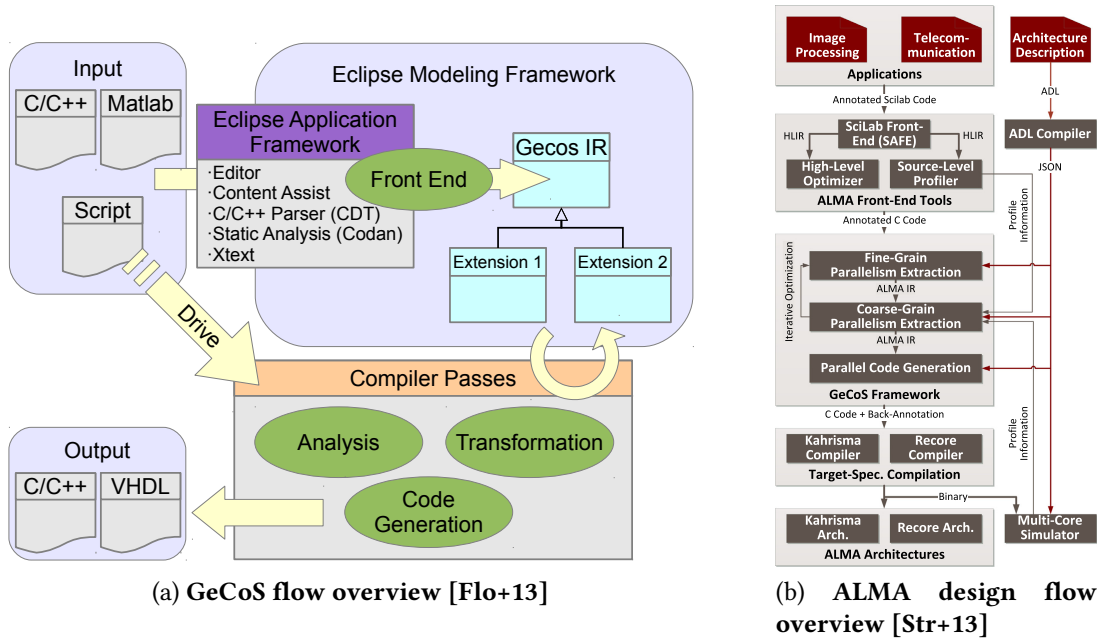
Input

C/C++

Matlab

Script

Eclipse Modeling Framework

Eclipse Application Framework

·Editor
·Content Assist
·C/C++ Parser (CDT)
·Static Analysis (Codan)
·Xtext

Front End

Gecos IR

Extension 1

Extension 2

Drive

Compiler Passes

Analysis

Transformation

Code Generation

Output

C/C++

VHDL

(a) **GeCoS flow overview [Flo+13]**

Image Processing

Telecom-munication

Applications

Architecture Description

Annotated Scilab Code

ADL

HLIR

SciLab Front-End (SAFE)

HLIR

ADL Compiler

High-Level Optimizer

Source-Level Profiler

JSON

ALMA Front-End Tools

Profile Information

Annotated C Code

Iterative Optimization

Fine-Grain Parallelism Extraction

ALMA IR

Coarse-Grain Parallelism Extraction

ALMA IR

Parallel Code Generation

GeCoS Framework

C Code + Back-Annotation

Profile Information

Kahrisma Compiler

Recore Compiler

Target-Spec. Compilation

Binary

Kahrisma Arch.

Recore Arch.

Multi-Core Simulator

ALMA Architectures

(b) **ALMA design flow overview [Str+13]**